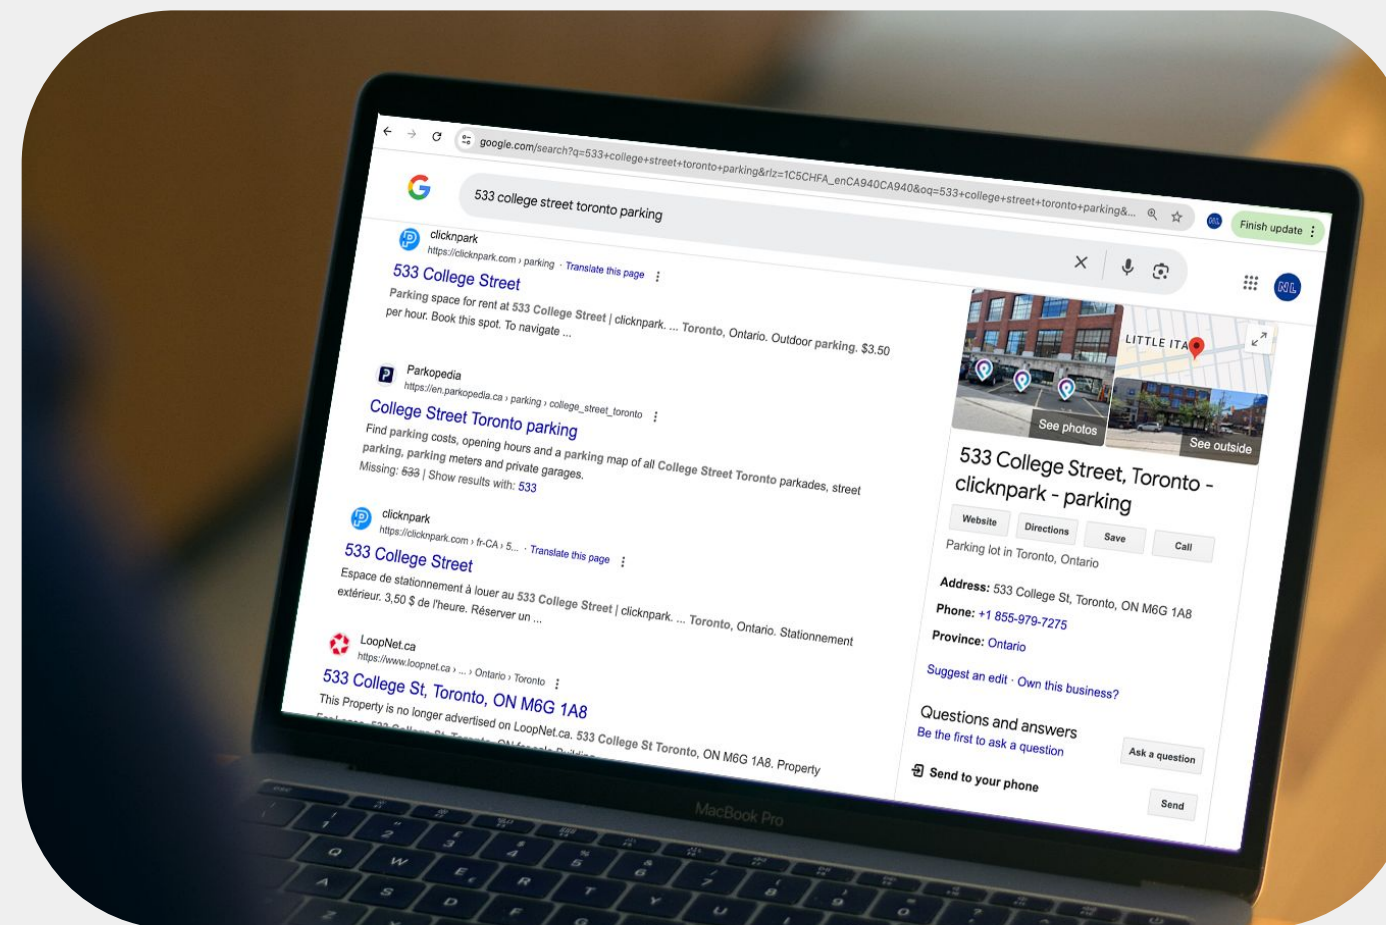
google.com/search?q=533+college+street+toronto+parking&rlz=1C5CHFA_enCA940CA940&oq=533+college+street+toronto+parking&...

Finish update

533 college street toronto parking

clicknpark
https://clicknpark.com › parking · Translate this page

533 College Street

Parking space for rent at 533 College Street | clicknpark. ... Toronto, Ontario. Outdoor parking. $3.50 per hour. Book this spot. To navigate ...

Parkopedia
https://en.parkopedia.ca › parking › college_street_toronto

College Street Toronto parking

Find parking costs, opening hours and a parking map of all College Street Toronto parkades, street parking, parking meters and private garages.

Missing: 533 | Show results with: 533

clicknpark
https://clicknpark.com › fr-CA › 5... · Translate this page

533 College Street

Espace de stationnement à louer au 533 College Street | clicknpark. ... Toronto, Ontario. Stationnement extérieur. 3,50 $ de l'heure. Réserver un ...

LoopNet.ca
https://www.loopnet.ca › ... › Ontario › Toronto

533 College St, Toronto, ON M6G 1A8

This Property is no longer advertised on LoopNet.ca. 533 College St Toronto, ON M6G 1A8. Property

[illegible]

LITTLE ITA

See photos

See outside

533 College Street, Toronto - clicknpark - parking

Website

Directions

Save

Call

Parking lot in Toronto, Ontario

Address: 533 College St, Toronto, ON M6G 1A8

Phone: +1 855-979-7275

Province: Ontario

Suggest an edit · Own this business?

Questions and answers

Be the first to ask a question

Ask a question

Send to your phone

Send

MacBook Pro